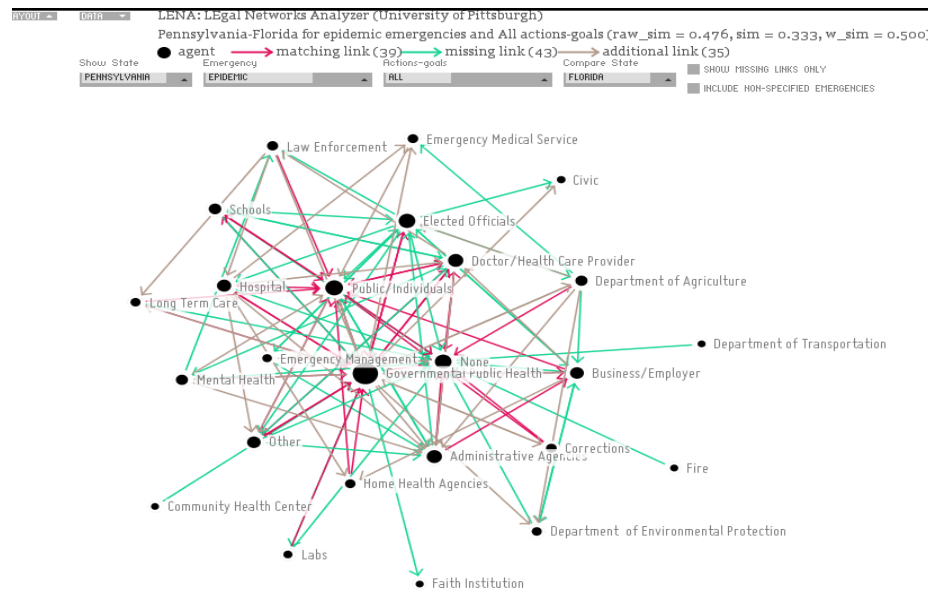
AYOUT DATA

LENA: LEgal Networks Analyzer (University of Pittsburgh)
Pennsylvania-Florida for epidemic emergencies and All actions-goals (raw_sim = 0.476, sim = 0.333, w_sim = 0.500)
agent matching link (39) missing link (43) additional link (35)

Show State
PENNSYLVANIA
Emergency
EPIDEMIC
Actions-goals
ALL
Compare State
FLORIDA
SHOW MISSING LINKS ONLY
INCLUDE NON-SPECIFIED EMERGENCIES

Emergency Medical Service
Law Enforcement
Civic
Schools
Elected Officials
Doctor/Health Care Provider
Department of Agriculture
Hospital
Public/Individuals
Long Term Care
Department of Transportation
Emergency Management
None
Governmental Public Health
Business/Employer
Mental Health
Other
Corrections
Administrative Agencies
Fire
Home Health Agencies
Community Health Center
Department of Environmental Protection
Labs
Faith Institution